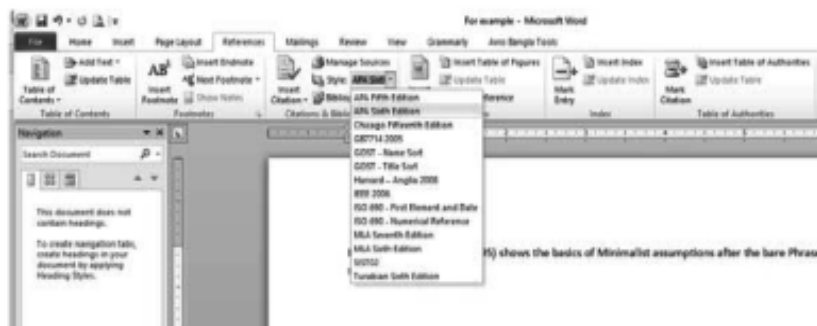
For example - Microsoft Word

File Home Insert Page Layout References Mailings Review View Grammarly Avro Bangla Tools

Table of Contents
Add Text
Update Table
Table of Contents

AB¹ Insert Footnote
Insert Endnote
Next Footnote
Show Notes
Footnotes

Insert Citation
Manage Sources
Style: APA Sixt
Bibliog
Citations & Bibl

Insert Table of Figures
Update Table
Cross-reference

Mark Entry
Insert Index
Update Index
Index

Mark Citation
Insert Table of Authorities
Update Table
Table of Authorities

APA Fifth Edition
APA Sixth Edition
Chicago Fifteenth Edition
GB7714 2005
GOST - Name Sort
GOST - Title Sort
Harvard - Anglia 2008
IEEE 2006
ISO 690 - First Element and Date
ISO 690 - Numerical Reference
MLA Seventh Edition
MLA Sixth Edition
SIST02
Turabian Sixth Edition

Navigation
Search Document

This document does not contain headings.

To create navigation tabs, create headings in your document by applying Heading Styles.

95) shows the basics of Minimalist assumptions after the bare Phras